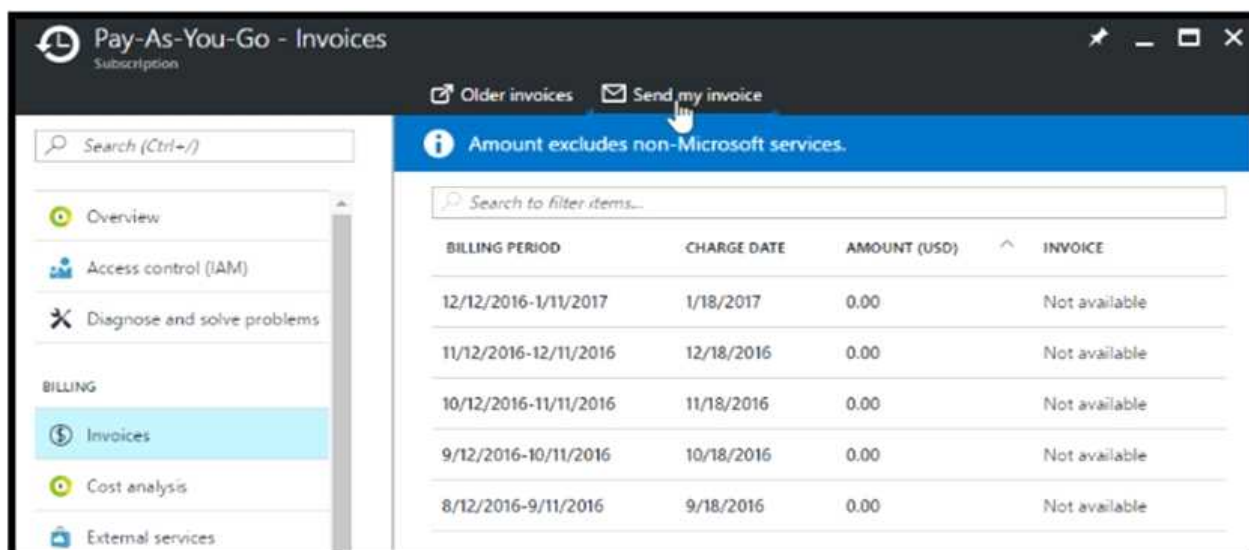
Pay-As-You-Go - Invoices
Subscription

Older invoices
Send my invoice

Search (Ctrl+/)

Overview
Access control (IAM)
Diagnose and solve problems

BILLING

Invoices
Cost analysis
External services

Amount excludes non-Microsoft services.

Search to filter items...

| BILLING PERIOD | CHARGE DATE | AMOUNT (USD) | INVOICE |
|---|---|---|---|
| 12/12/2016-1/11/2017 | 1/18/2017 | 0.00 | Not available |
| 11/12/2016-12/11/2016 | 12/18/2016 | 0.00 | Not available |
| 10/12/2016-11/11/2016 | 11/18/2016 | 0.00 | Not available |
| 9/12/2016-10/11/2016 | 10/18/2016 | 0.00 | Not available |
| 8/12/2016-9/11/2016 | 9/18/2016 | 0.00 | Not available |